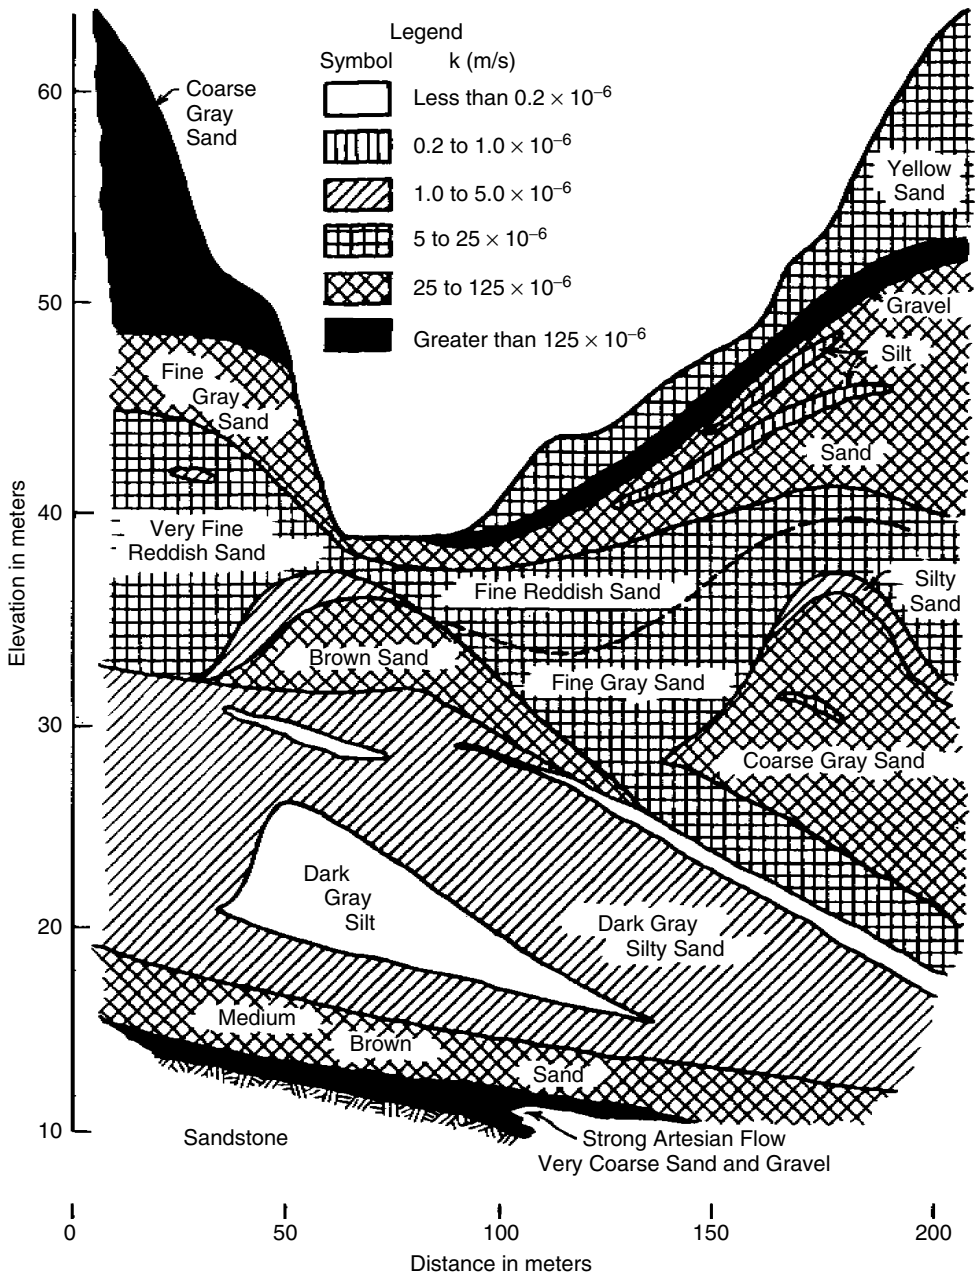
Legend
Symbol k (m/s)
Less than $0.2 \times 10^{-6}$
0.2 to $1.0 \times 10^{-6}$
1.0 to $5.0 \times 10^{-6}$
5 to $25 \times 10^{-6}$
25 to $125 \times 10^{-6}$
Greater than $125 \times 10^{-6}$

Coarse Gray Sand
Yellow Sand
Gravel
Silt
Fine Gray Sand
Sand
Very Fine Reddish Sand
Fine Reddish Sand
Silty Sand
Brown Sand
Fine Gray Sand
Coarse Gray Sand
Dark Gray Silt
Dark Gray Silty Sand
Medium Brown Sand
Sandstone
Strong Artesian Flow
Very Coarse Sand and Gravel

Elevation in meters
60
50
40
30
20
10

0 50 100 150 200
Distance in meters